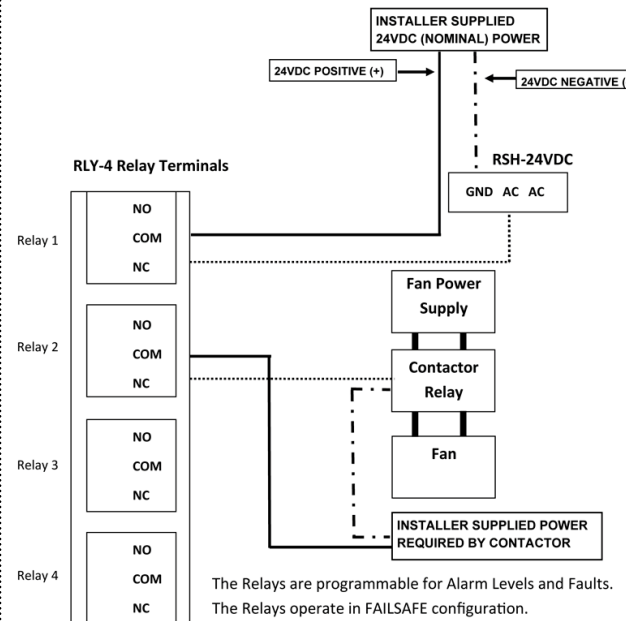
INSTALLER SUPPLIED
24VDC (NOMINAL) POWER

24VDC POSITIVE (+)

24VDC NEGATIVE (

RLY-4 Relay Terminals

RSH-24VDC

GND AC AC

Relay 1
NO
COM
NC

Fan Power Supply

Relay 2
NO
COM
NC

Contactor Relay

Relay 3
NO
COM
NC

Fan

INSTALLER SUPPLIED POWER REQUIRED BY CONTACTOR

Relay 4
NO
COM
NC

The Relays are programmable for Alarm Levels and Faults.
The Relays operate in FAILSAFE configuration.